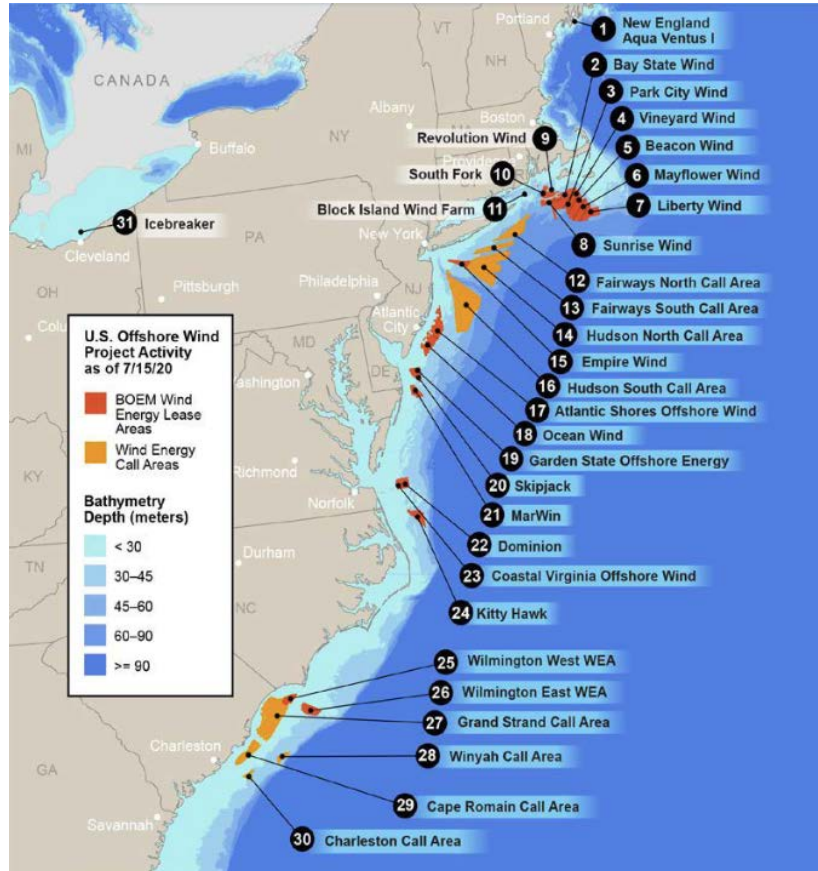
CANADA

VT

NH

Portland

1 New England Aqua Ventus I

2 Bay State Wind

3 Park City Wind

4 Vineyard Wind

5 Beacon Wind

6 Mayflower Wind

7 Liberty Wind

MI

Albany

Boston

NY

Revolution Wind 9

Buffalo

Providence

South Fork 10

Block Island Wind Farm 11

31 Icebreaker

PA

New York

Cleveland

8 Sunrise Wind

12 Fairways North Call Area

13 Fairways South Call Area

Pittsburgh

Philadelphia

OH

NJ

Atlantic City

14 Hudson North Call Area

Columbus

U.S. Offshore Wind Project Activity as of 7/15/20

BOEM Wind Energy Lease Areas

Wind Energy Call Areas

Bathymetry Depth (meters)

< 30

30–45

45–60

60–90

>= 90

MD

Washington

DE

15 Empire Wind

16 Hudson South Call Area

17 Atlantic Shores Offshore Wind

18 Ocean Wind

19 Garden State Offshore Energy

20 Skipjack

KY

Richmond

Norfolk

21 MarWin

22 Dominion

23 Coastal Virginia Offshore Wind

TN

Durham

NC

24 Kitty Hawk

25 Wilmington West WEA

26 Wilmington East WEA

27 Grand Strand Call Area

28 Winyah Call Area

29 Cape Romain Call Area

30 Charleston Call Area

GA

Charleston

Savannah